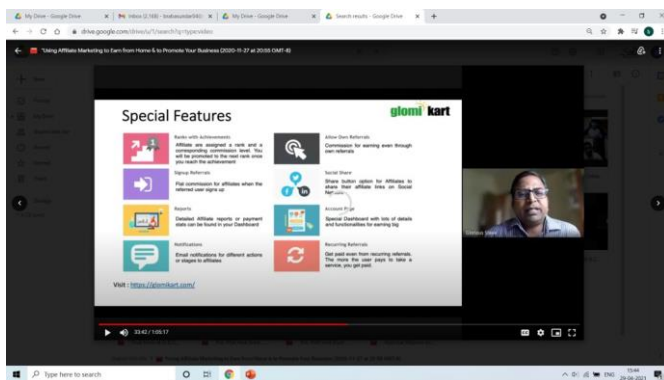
My Drive - Google Drive | Inbox (2,168) - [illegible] | My Drive - Google Drive | Search results - Google Drive

drive.google.com/drive/u/1/search?q=type:video

"Using Affiliate Marketing to Earn from Home & to Promote Your Business (2020-11-27 at 20:55 GMT-8)

Special Features

glomi kart

Ranks with Achievements
Affiliate are assigned a rank and a corresponding commission level. You will be promoted to the next rank once you reach the achievement

Allow Own Referrals
Commission for earning even through own referrals

Signup Referrals
Flat commission for affiliates when the referred user signs up

Social Share
Share button option for Affiliates to share their affiliate links on Social Networks

Reports
Detailed Affiliate reports or payment stats can be found in your Dashboard

Account Page
Special Dashboard with lots of details and functionalities for earning big

Notifications
Email notifications for different actions or stages to affiliates

Recurring Referrals
Get paid even from recurring referrals. The more the user pays to take a service, you get paid.

Visit : https://glomikart.com/

33:42 / 1:05:17

Type here to search

ENG 15:44 29-06-2021